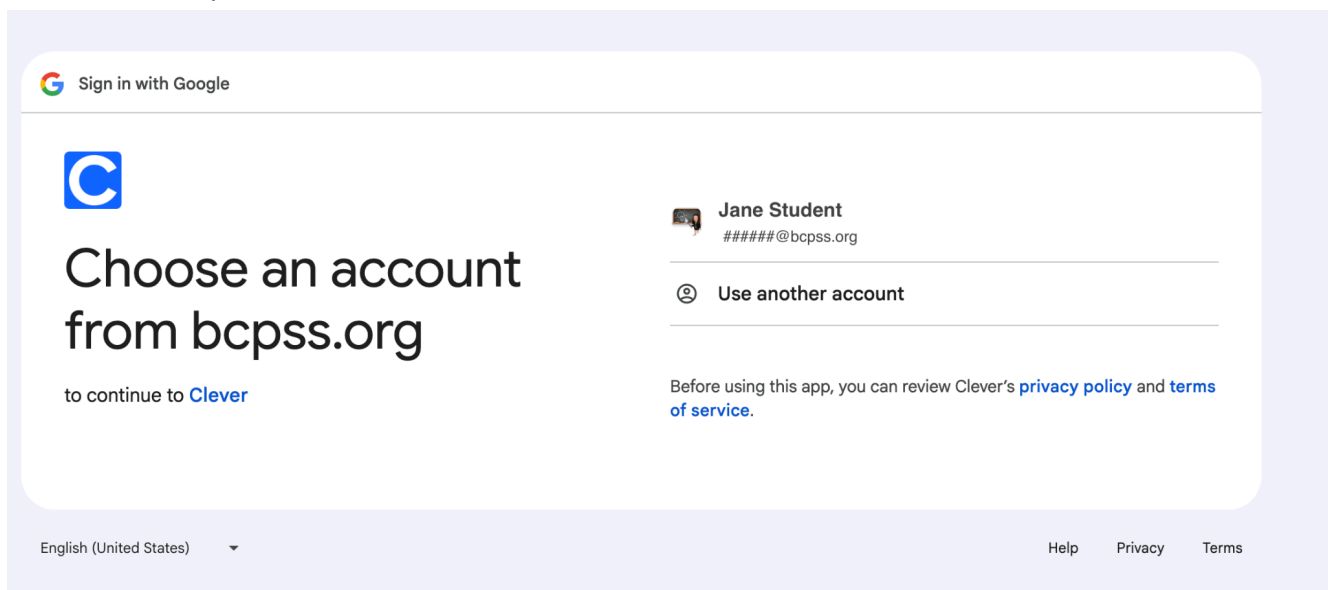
Sign in with Google

C

Choose an account from bcpss.org

to continue to Clever

Jane Student
######@bcpss.org

Use another account

Before using this app, you can review Clever's privacy policy and terms of service.

English (United States)

Help Privacy Terms